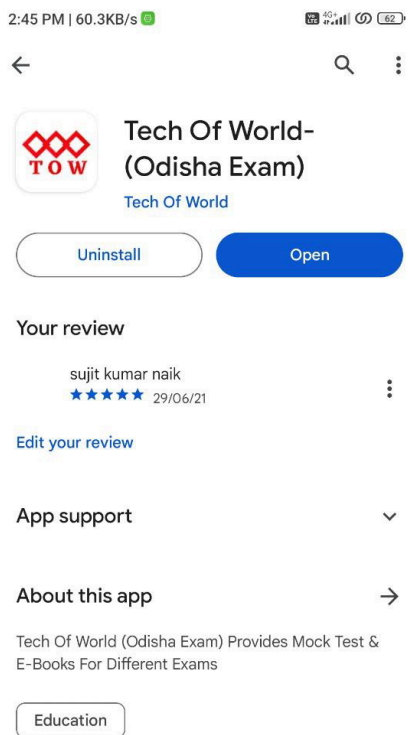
2:45 PM | 60.3KB/s

62

TOW

Tech Of World-
(Odisha Exam)

Tech Of World

Uninstall

Open

Your review

sujit kumar naik
★★★★★ 29/06/21

Edit your review

App support

About this app

Tech Of World (Odisha Exam) Provides Mock Test & E-Books For Different Exams

Education